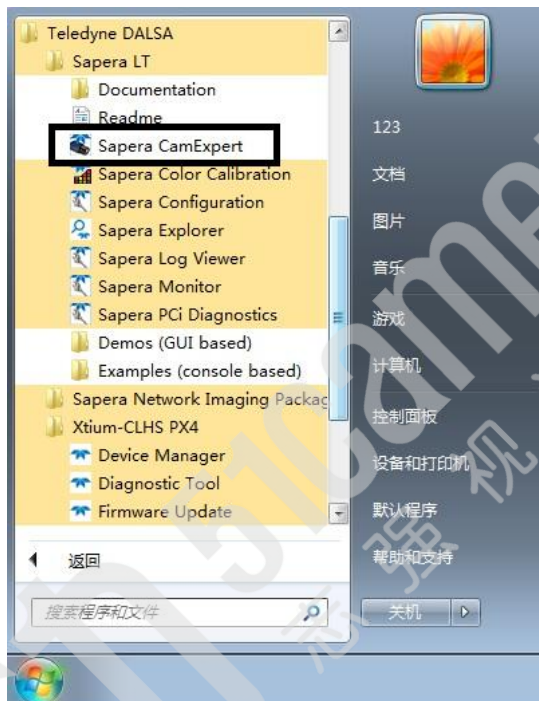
Teledyne DALSA
Sapera LT
Documentation
Readme
Sapera CamExpert
Sapera Color Calibration
Sapera Configuration
Sapera Explorer
Sapera Log Viewer
Sapera Monitor
Sapera PCi Diagnostics
Demos (GUI based)
Examples (console based)
Sapera Network Imaging Packag
Xtium-CLHS PX4
Device Manager
Diagnostic Tool
Firmware Update
返回
搜索程序和文件

123
文档
图片
音乐
游戏
计算机
控制面板
设备和打印机
默认程序
帮助和支持
关机